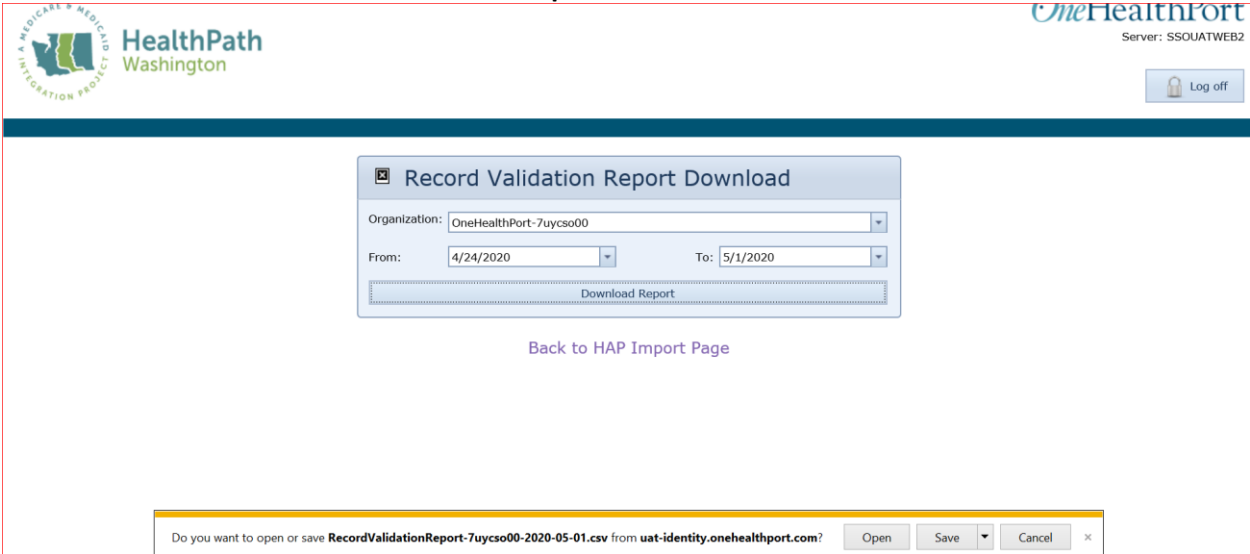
A MEDICARE & MEDICAID INTEGRATION PROJECT

HealthPath Washington

OneHealthPort

Server: SSOUATWEB2

Log off

Record Validation Report Download

Organization: OneHealthPort-7uycso00

From: 4/24/2020

To: 5/1/2020

Download Report

Back to HAP Import Page

Do you want to open or save RecordValidationReport-7uycso00-2020-05-01.csv from uat-identity.onehealthport.com?

Open

Save

Cancel

×